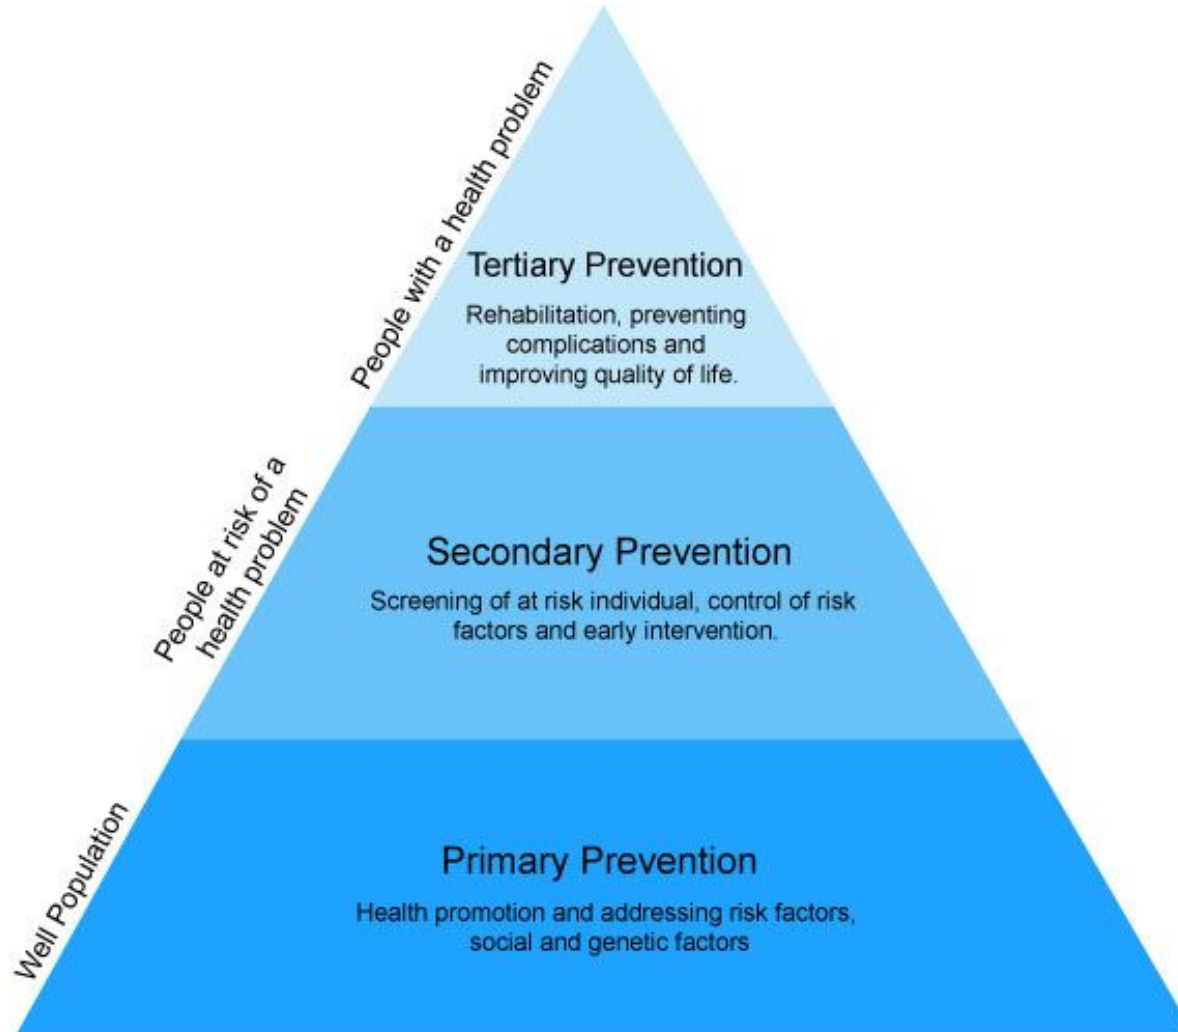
People with a health problem

Tertiary Prevention

Rehabilitation, preventing complications and improving quality of life.

People at risk of a health problem

Secondary Prevention

Screening of at risk individual, control of risk factors and early intervention.

Well Population

Primary Prevention

Health promotion and addressing risk factors, social and genetic factors